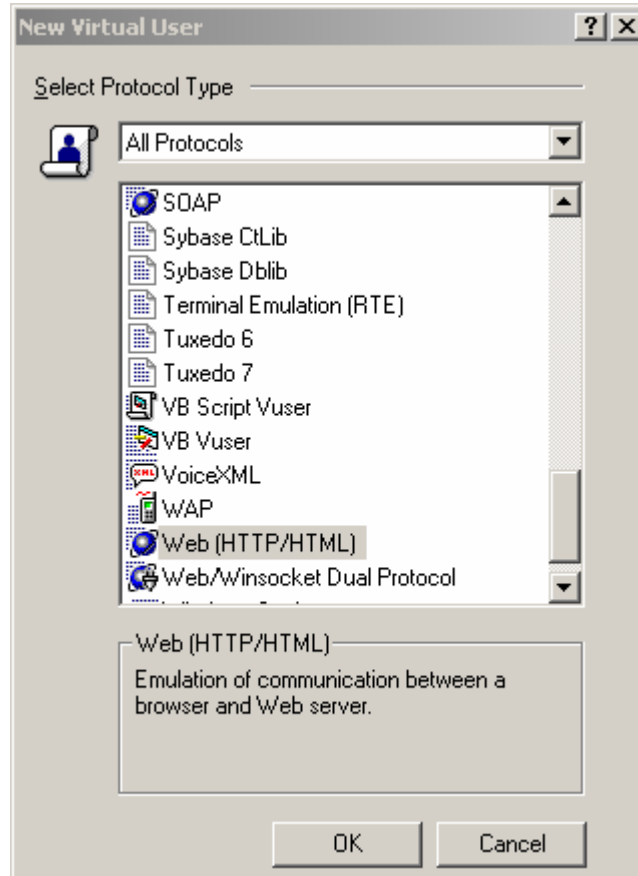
New Virtual User
? X
Select Protocol Type
All Protocols
SOAP
Sybase CtLib
Sybase Dblib
Terminal Emulation (RTE)
Tuxedo 6
Tuxedo 7
VB Script Vuser
VB Vuser
VoiceXML
WAP
Web (HTTP/HTML)
Web/Winsocket Dual Protocol
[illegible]
Web (HTTP/HTML)
Emulation of communication between a browser and Web server.
OK
Cancel